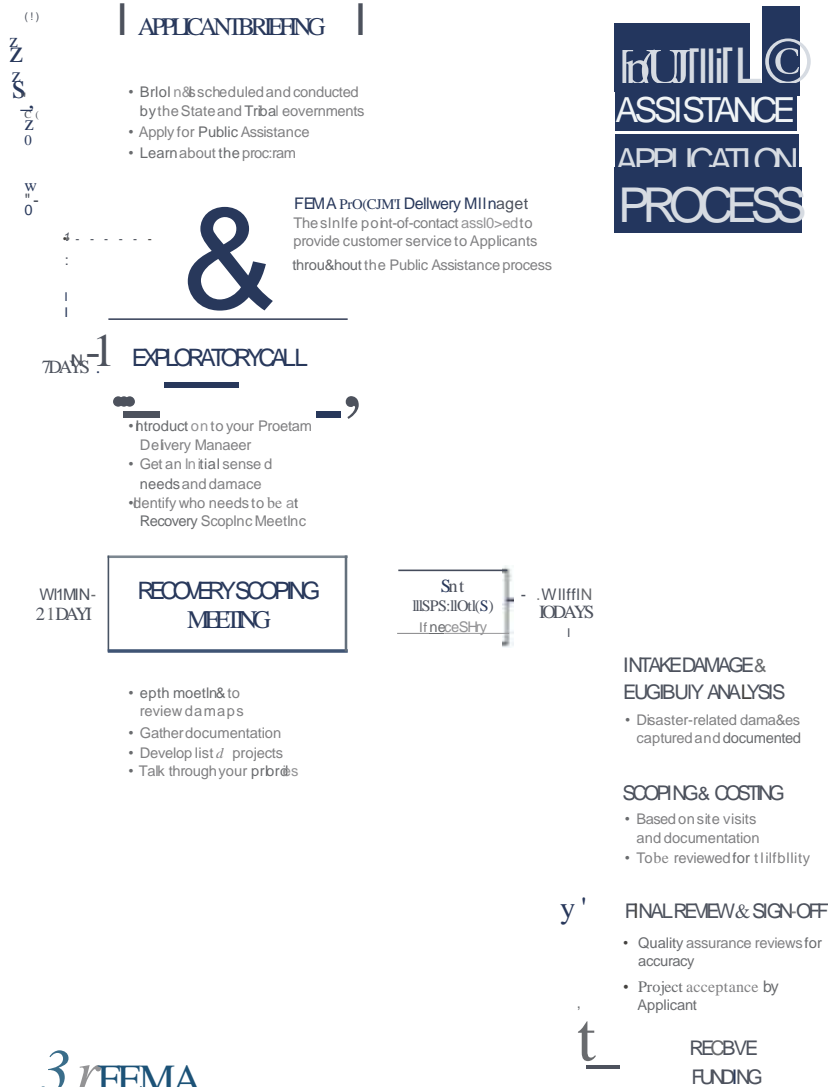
(!)

Z
Z
S
Z
0

w
0

APPLICANTBRIEFING

• Brlol n&scheduled and conducted by the State and Tribal eovernments
• Apply for Public Assistance
• Learn about the proc:ram

FEMA PrO(CJM'I Dellwery MIlnaget
The sInlfe point-of-contact assl0>ed to provide customer service to Applicants throu&hout the Public Assistance process

&

7DAYS -1

EXPLORATORYCALL

• htroduct on to your Proetam Delivery Manaeer
• Get an Initial sense d needs and damace
• Identify who needs to be at Recovery ScopInc MeetInc

WI1MIN- 21DAYI

RECOVERYSCOPING MEETING

Snt
IlISPS:llOtl(S)
If neceSHry

.WIlffIN IODAYS

• epth moetIn& to review damaps
• Gather documentation
• Develop list d projects
• Talk through your prbrities

INTAKE DAMAGE & EUGIBUIY ANALYSIS

• Disaster-related dama&es captured and documented

SCOPING & COSTING

• Based on site visits and documentation
• Tobe reviewed for tlilfbllity

FINAL REVIEW & SIGN-OFF

• Quality assurance reviews for accuracy
• Project acceptance by Applicant

RECBVE FUNDING

FnUTIliTL©
ASSISTANCE
APPLICATION
PROCESS

3 FEMA